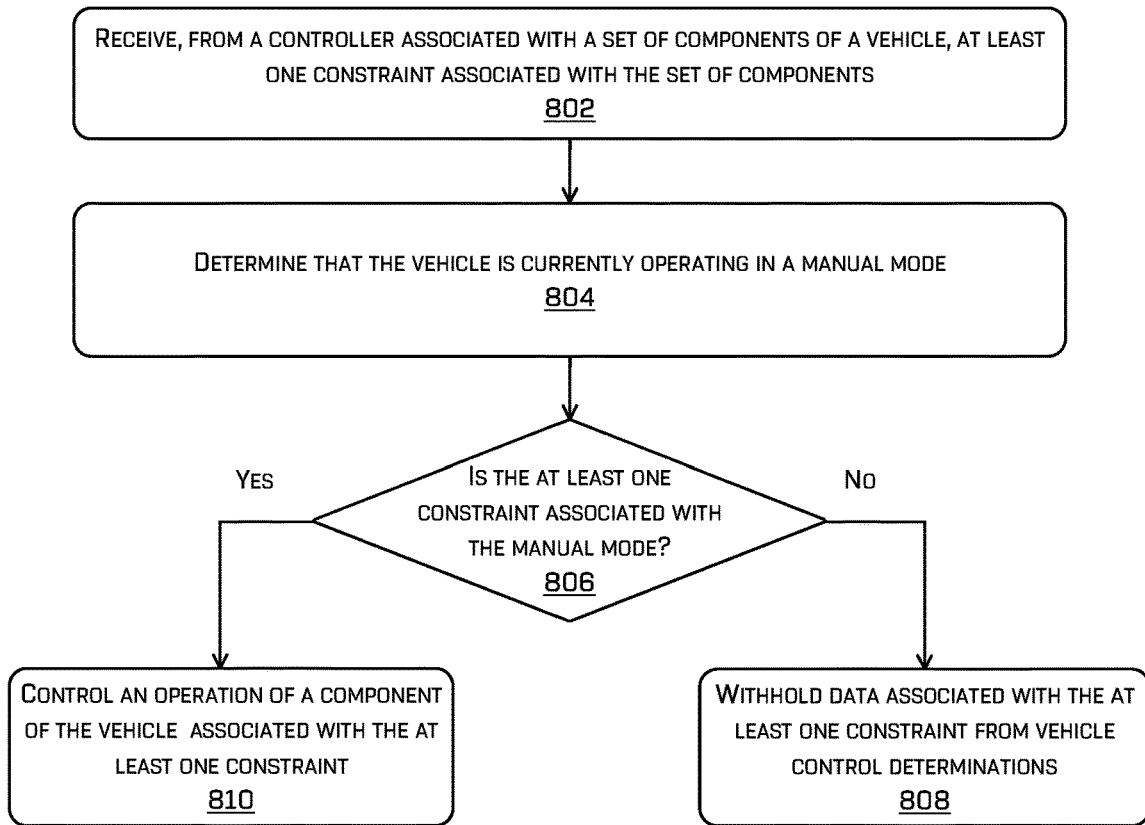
Receive, from a controller associated with a set of components of a vehicle, at least one constraint associated with the set of components
802

Determine that the vehicle is currently operating in a manual mode
804

Is the at least one constraint associated with the manual mode?
806

Yes

No

Control an operation of a component of the vehicle associated with the at least one constraint
810

Withhold data associated with the at least one constraint from vehicle control determinations
808